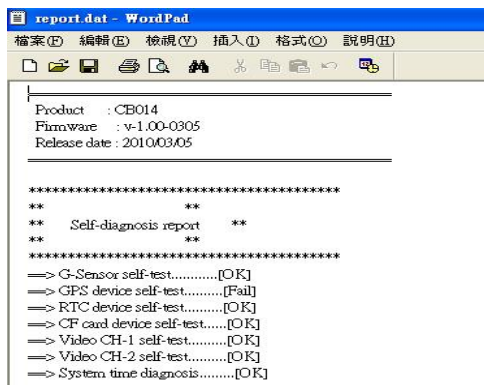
report.dat - WordPad
檔案(F) 編輯(E) 檢視(V) 插入(I) 格式(O) 說明(H)

Product : CB014
Firmware : v-1.00-0305
Release date : 2010/03/05

*****************************************
** **
** Self-diagnosis report **
** **
*****************************************
==> G-Sensor self-test...........[OK]
==> GPS device self-test.........[Fail]
==> RTC device self-test.........[OK]
==> CF card device self-test......[OK]
==> Video CH-1 self-test.........[OK]
==> Video CH-2 self-test.........[OK]
==> System time diagnosis.........[OK]